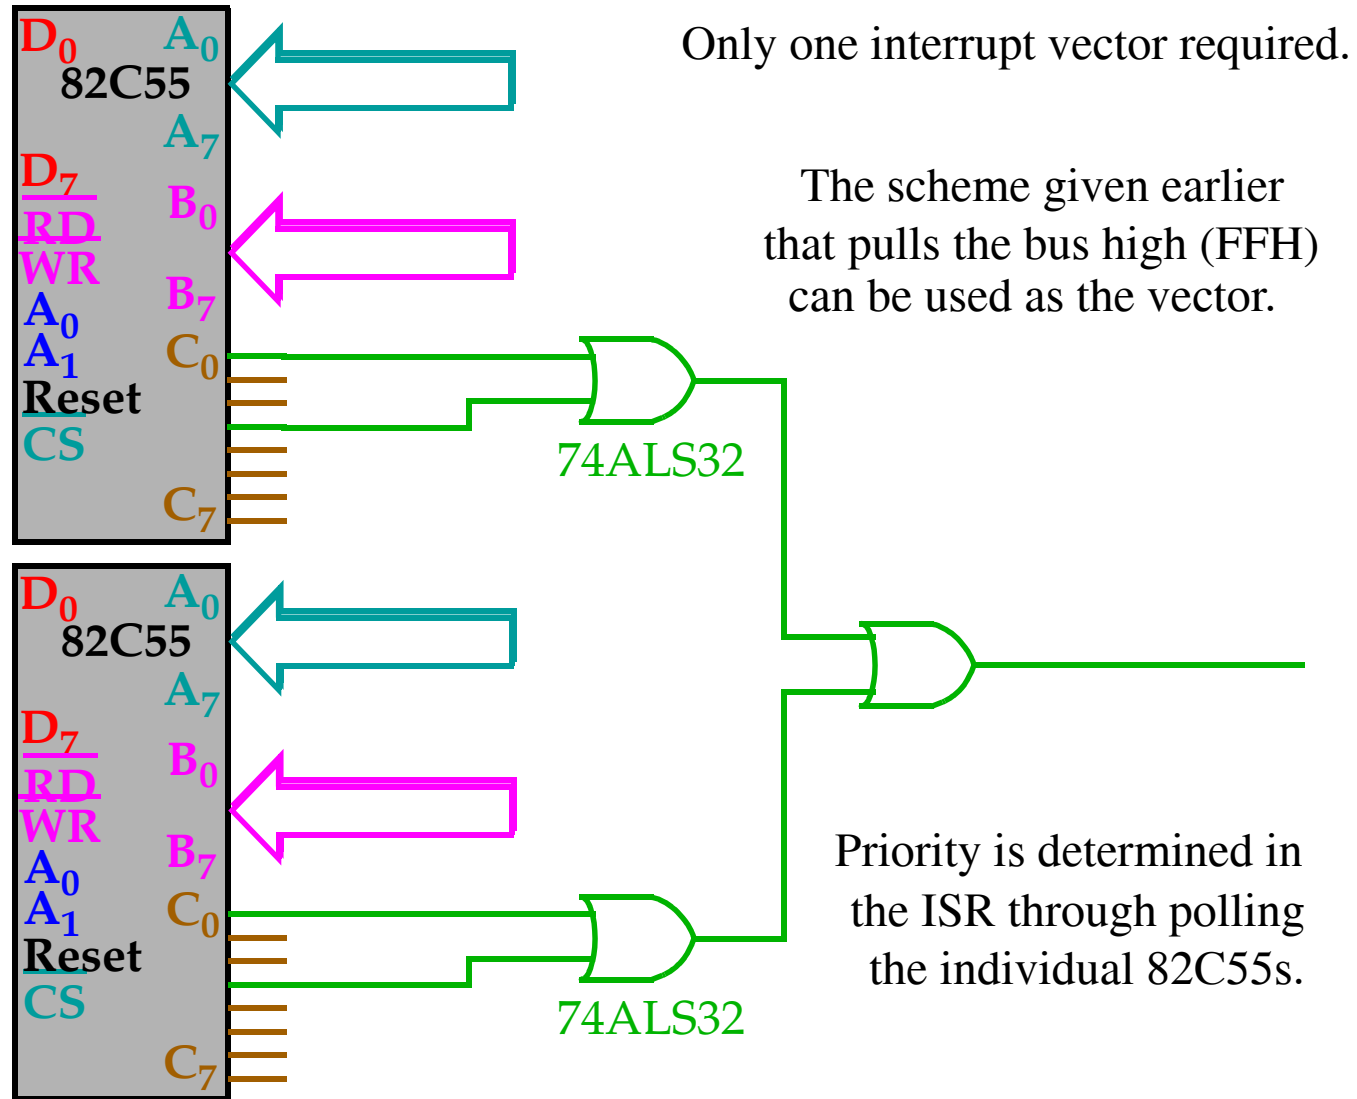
$D_0$ $A_0$
82C55
$A_7$
$D_7$
$\overline{RD}$ $B_0$
$\overline{WR}$
$B_7$
$A_0$
$A_1$ $C_0$
Reset
$\overline{CS}$
$C_7$

$D_0$ $A_0$
82C55
$A_7$
$D_7$
$\overline{RD}$ $B_0$
$\overline{WR}$
$B_7$
$A_0$
$A_1$ $C_0$
Reset
$\overline{CS}$
$C_7$

Only one interrupt vector required.

The scheme given earlier that pulls the bus high (FFH) can be used as the vector.

74ALS32

74ALS32

Priority is determined in the ISR through polling the individual 82C55s.